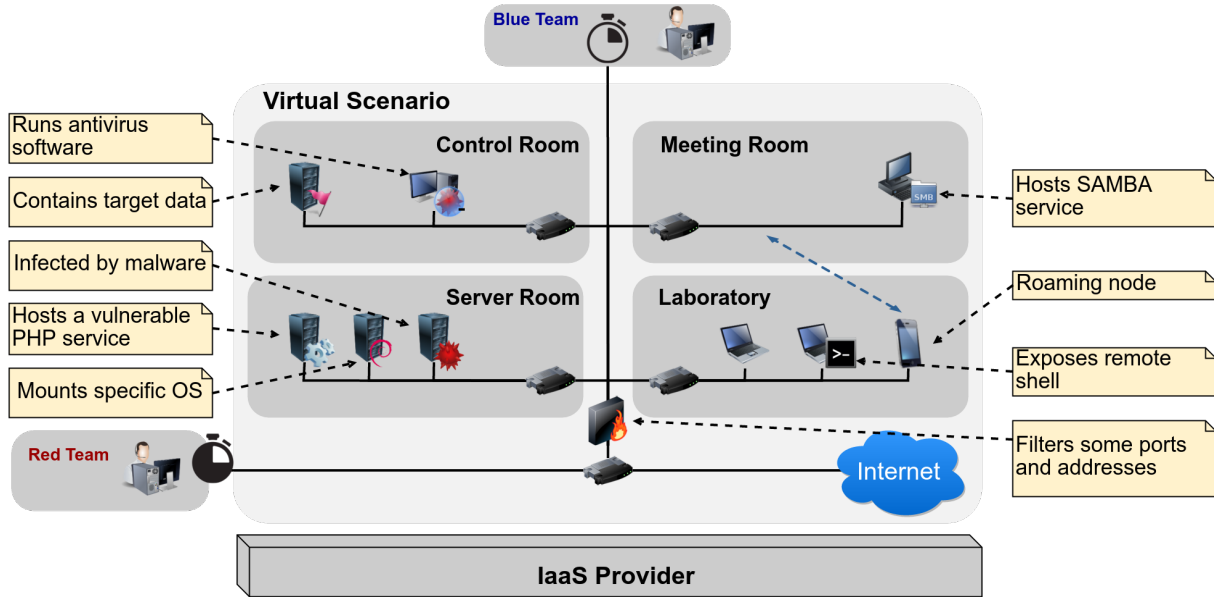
Blue Team

Virtual Scenario

Runs antivirus software

Contains target data

Control Room

Meeting Room

SMB

Hosts SAMBA service

Infected by malware

Hosts a vulnerable PHP service

Server Room

Laboratory

Roaming node

>_

Exposes remote shell

Mounts specific OS

Red Team

Filters some ports and addresses

Internet

IaaS Provider